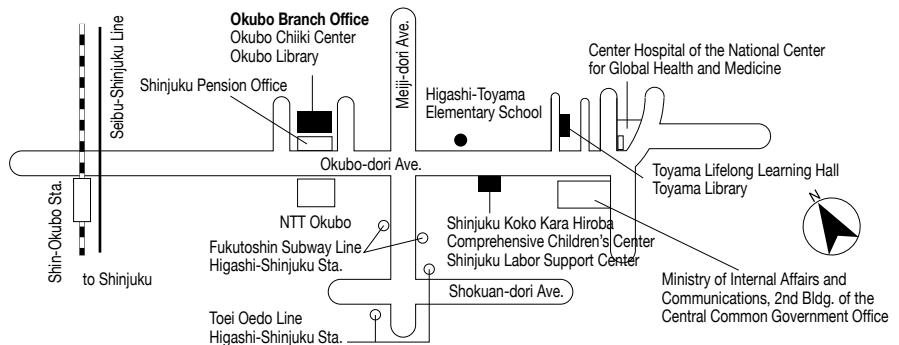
Okubo Branch Office
Okubo Chiiki Center
Okubo Library

Seibu-Shinjuku Line

Meiji-dori Ave.

Center Hospital of the National Center for Global Health and Medicine

Shinjuku Pension Office

Higashi-Toyama Elementary School

Okubo-dori Ave.

Toyama Lifelong Learning Hall
Toyama Library

Shin-Okubo Sta.

N

NTT Okubo

Shinjuku Koko Kara Hiroba
Comprehensive Children's Center
Shinjuku Labor Support Center

Fukutoshin Subway Line
Higashi-Shinjuku Sta.

to Shinjuku

Ministry of Internal Affairs and Communications, 2nd Bldg. of the Central Common Government Office

Shokuan-dori Ave.

Toei Oedo Line
Higashi-Shinjuku Sta.